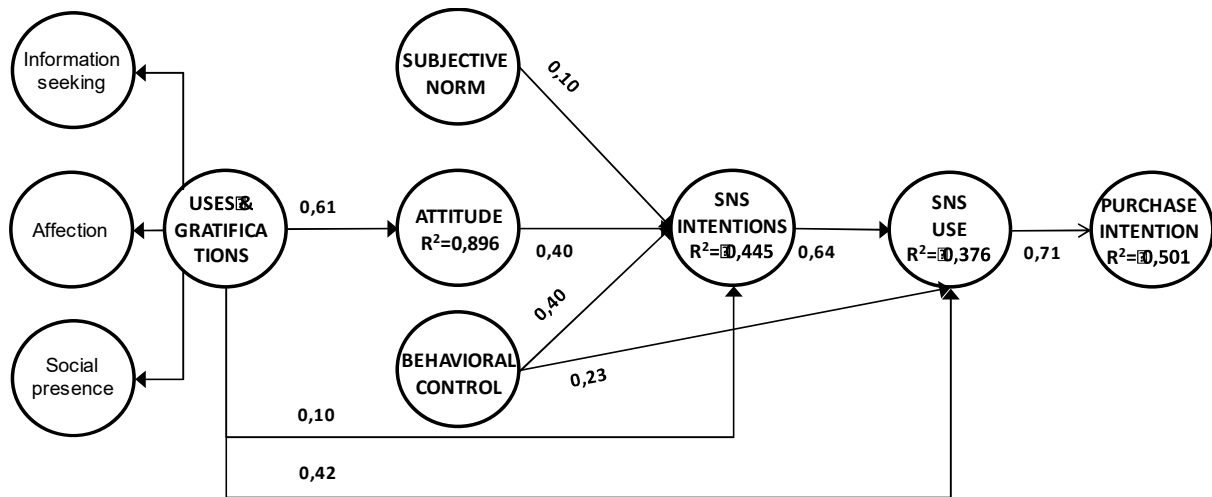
Information seeking

Affection

Social presence

USES & GRATIFICATIONS

SUBJECTIVE NORM

0,10

0,61

ATTITUDE $R^2$=0,896

0,40

0,40

BEHAVIORAL CONTROL

0,23

SNS INTENTIONS $R^2$= 0,445

0,64

SNS USE $R^2$= 0,376

0,71

PURCHASE INTENTION $R^2$= 0,501

0,10

0,42